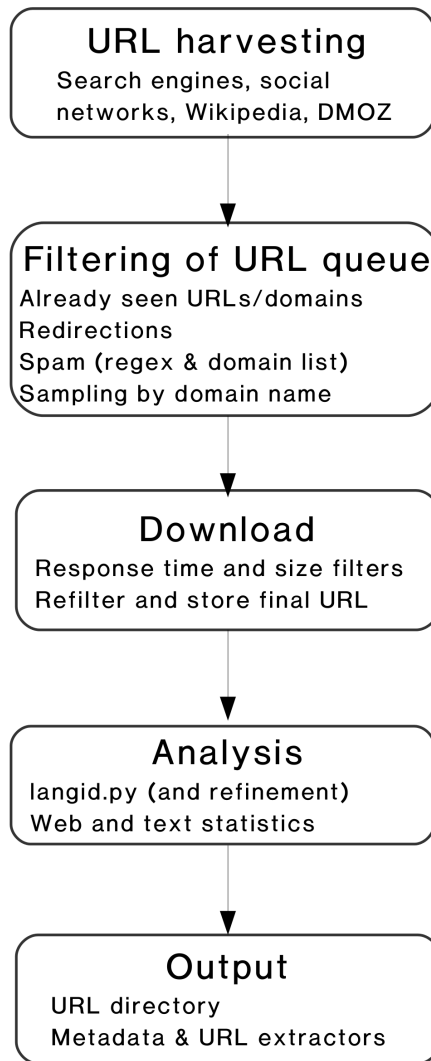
URL harvesting
Search engines, social networks, Wikipedia, DMOZ

Filtering of URL queue
Already seen URLs/domains
Redirections
Spam (regex & domain list)
Sampling by domain name

Download
Response time and size filters
Refilter and store final URL

Analysis
langid.py (and refinement)
Web and text statistics

Output
URL directory
Metadata & URL extractors